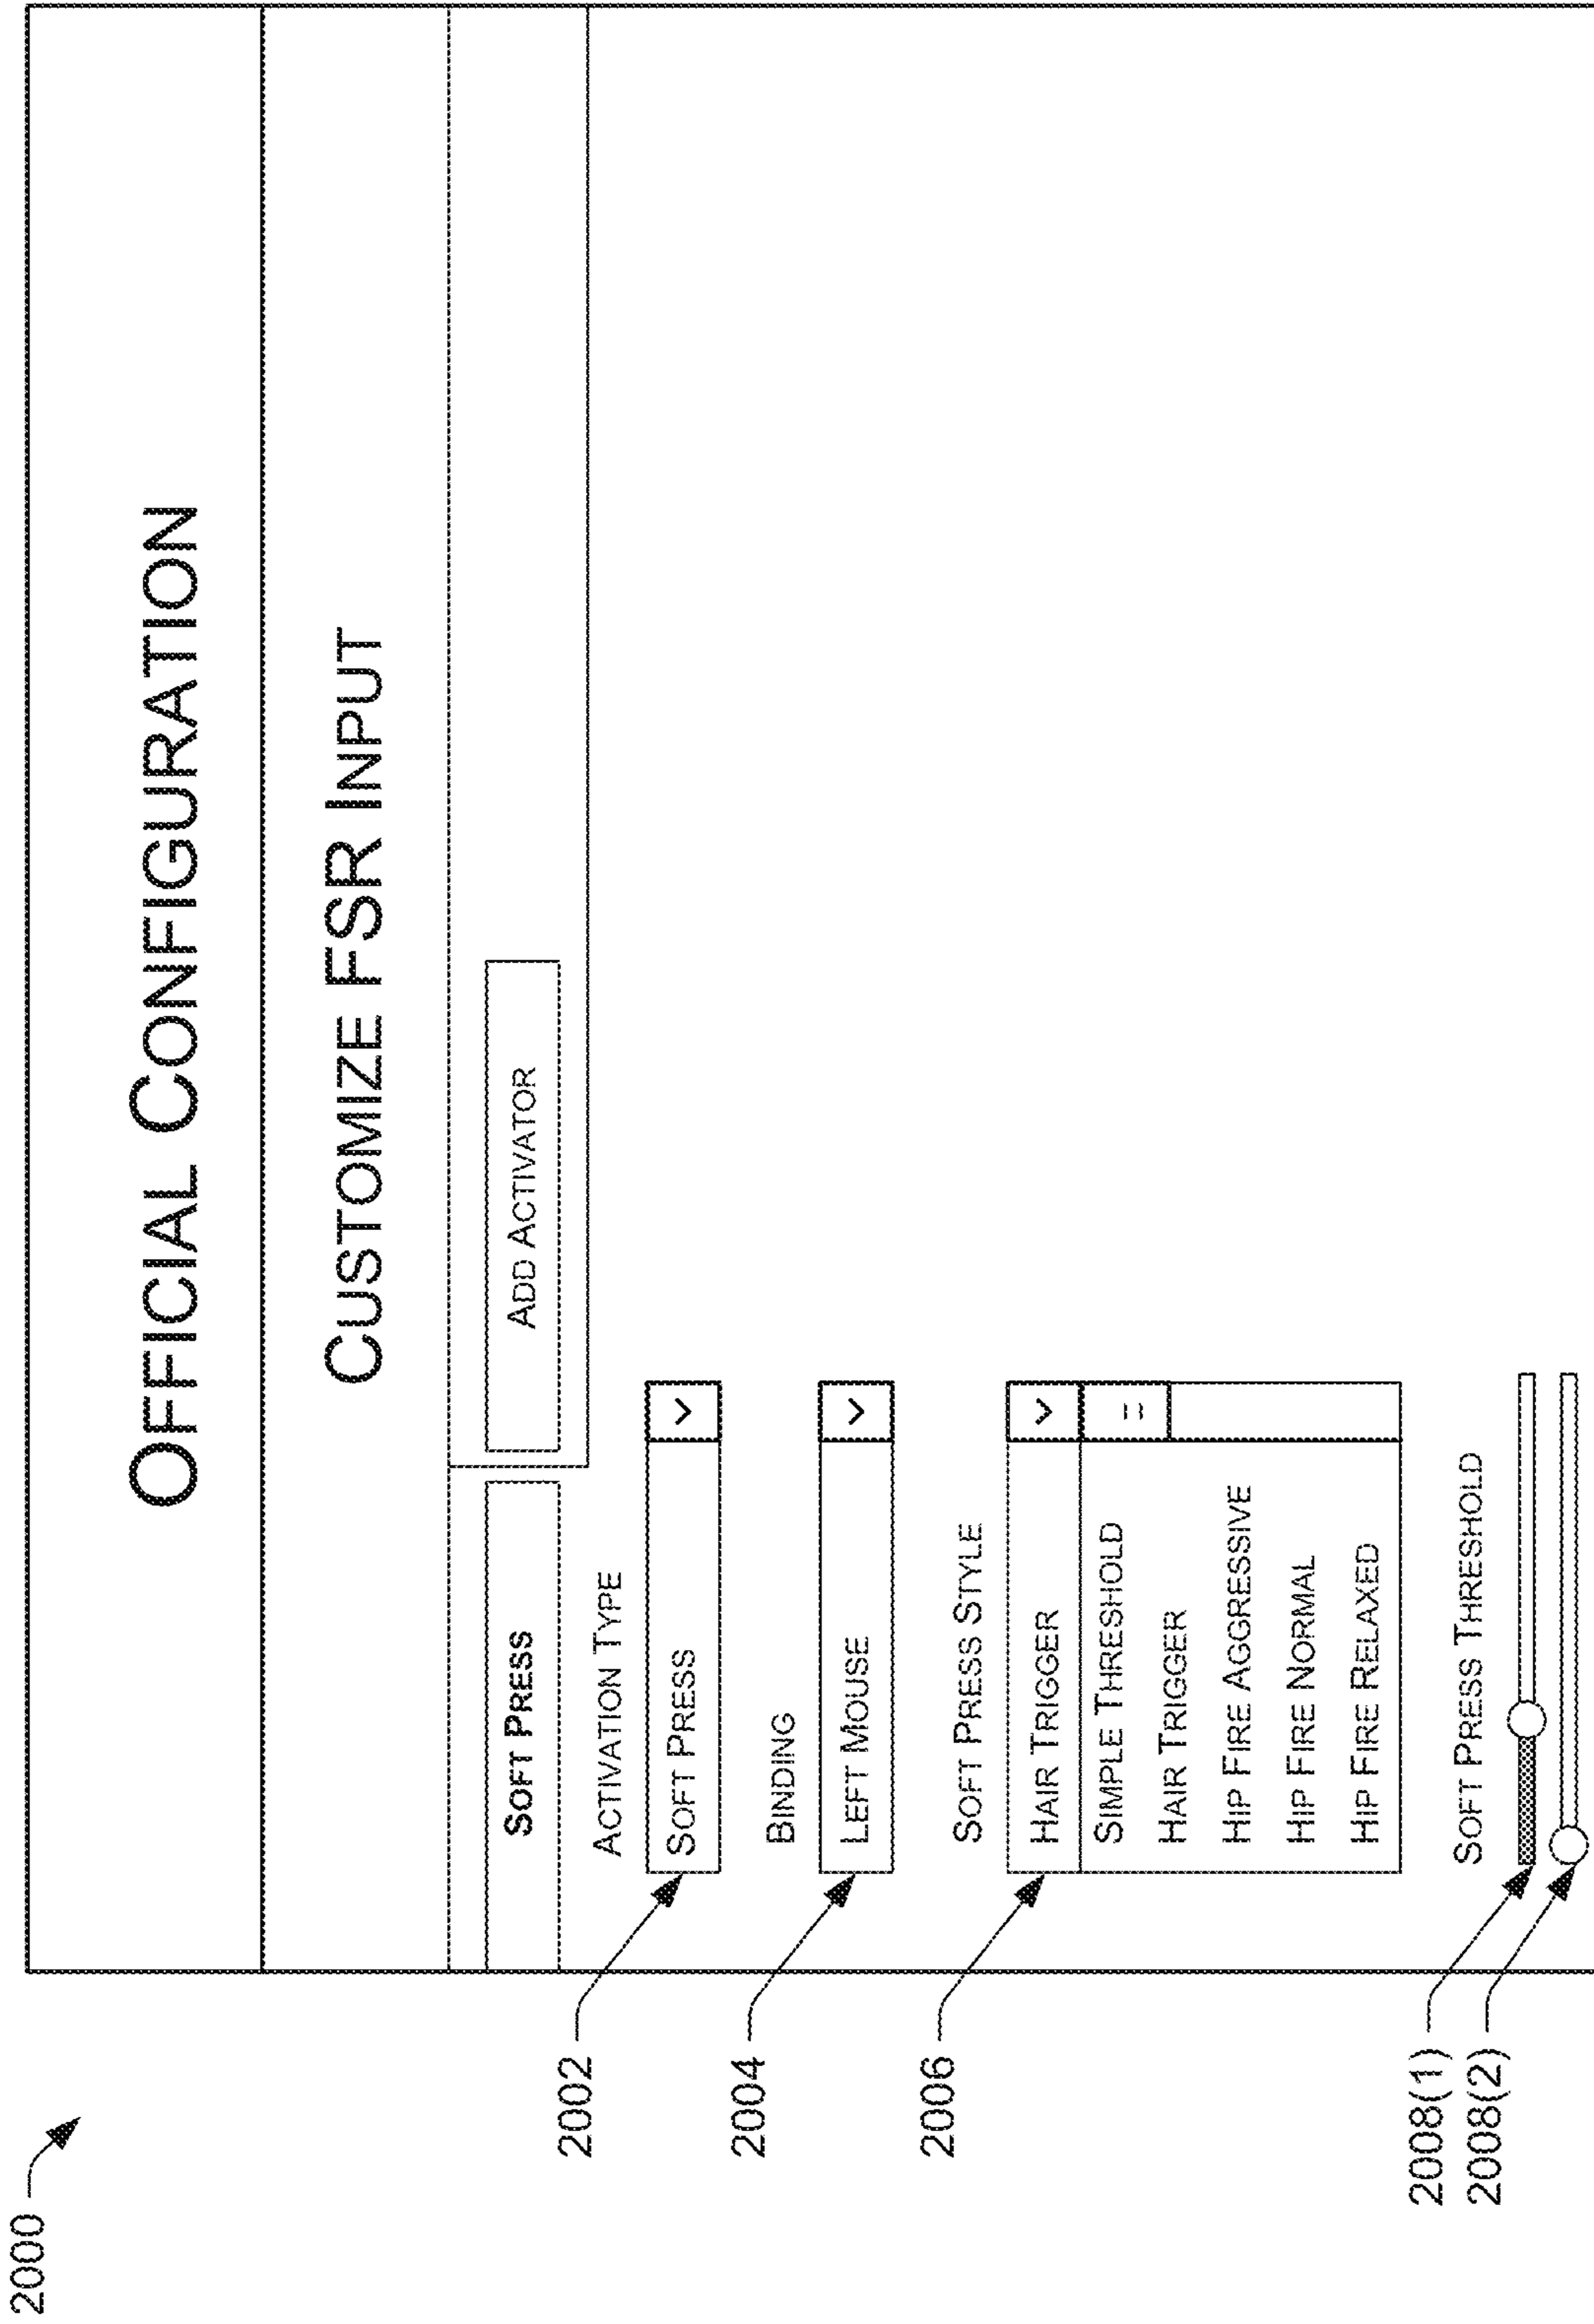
2000

Official Configuration

Customize FSR Input

Soft Press

Add Activator

Activation Type

Soft Press

2002

Binding

Left Mouse

2004

Soft Press Style

Hair Trigger

Simple Threshold

Hair Trigger

Hip Fire Aggressive

Hip Fire Normal

Hip Fire Relaxed

2006

Soft Press Threshold

2008(1)

2008(2)